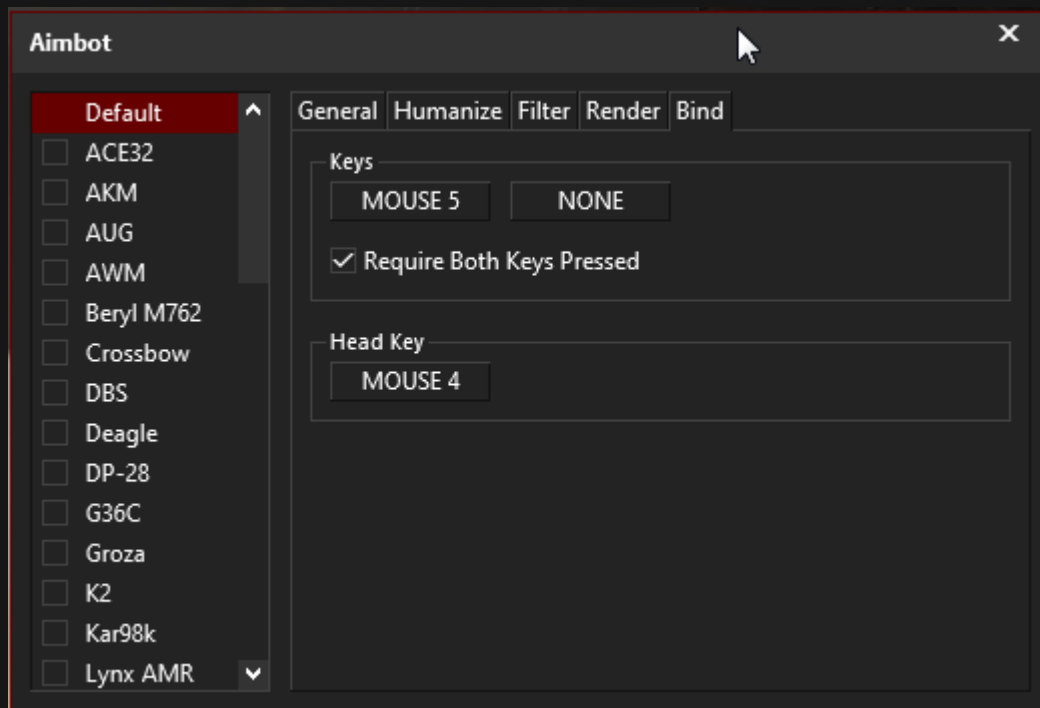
Aimbot

×

Default
ACE32
AKM
AUG
AWM
Beryl M762
Crossbow
DBS
Deagle
DP-28
G36C
Groza
K2
Kar98k
Lynx AMR

General | Humanize | Filter | Render | Bind

Keys
MOUSE 5
NONE
✓ Require Both Keys Pressed

Head Key
MOUSE 4